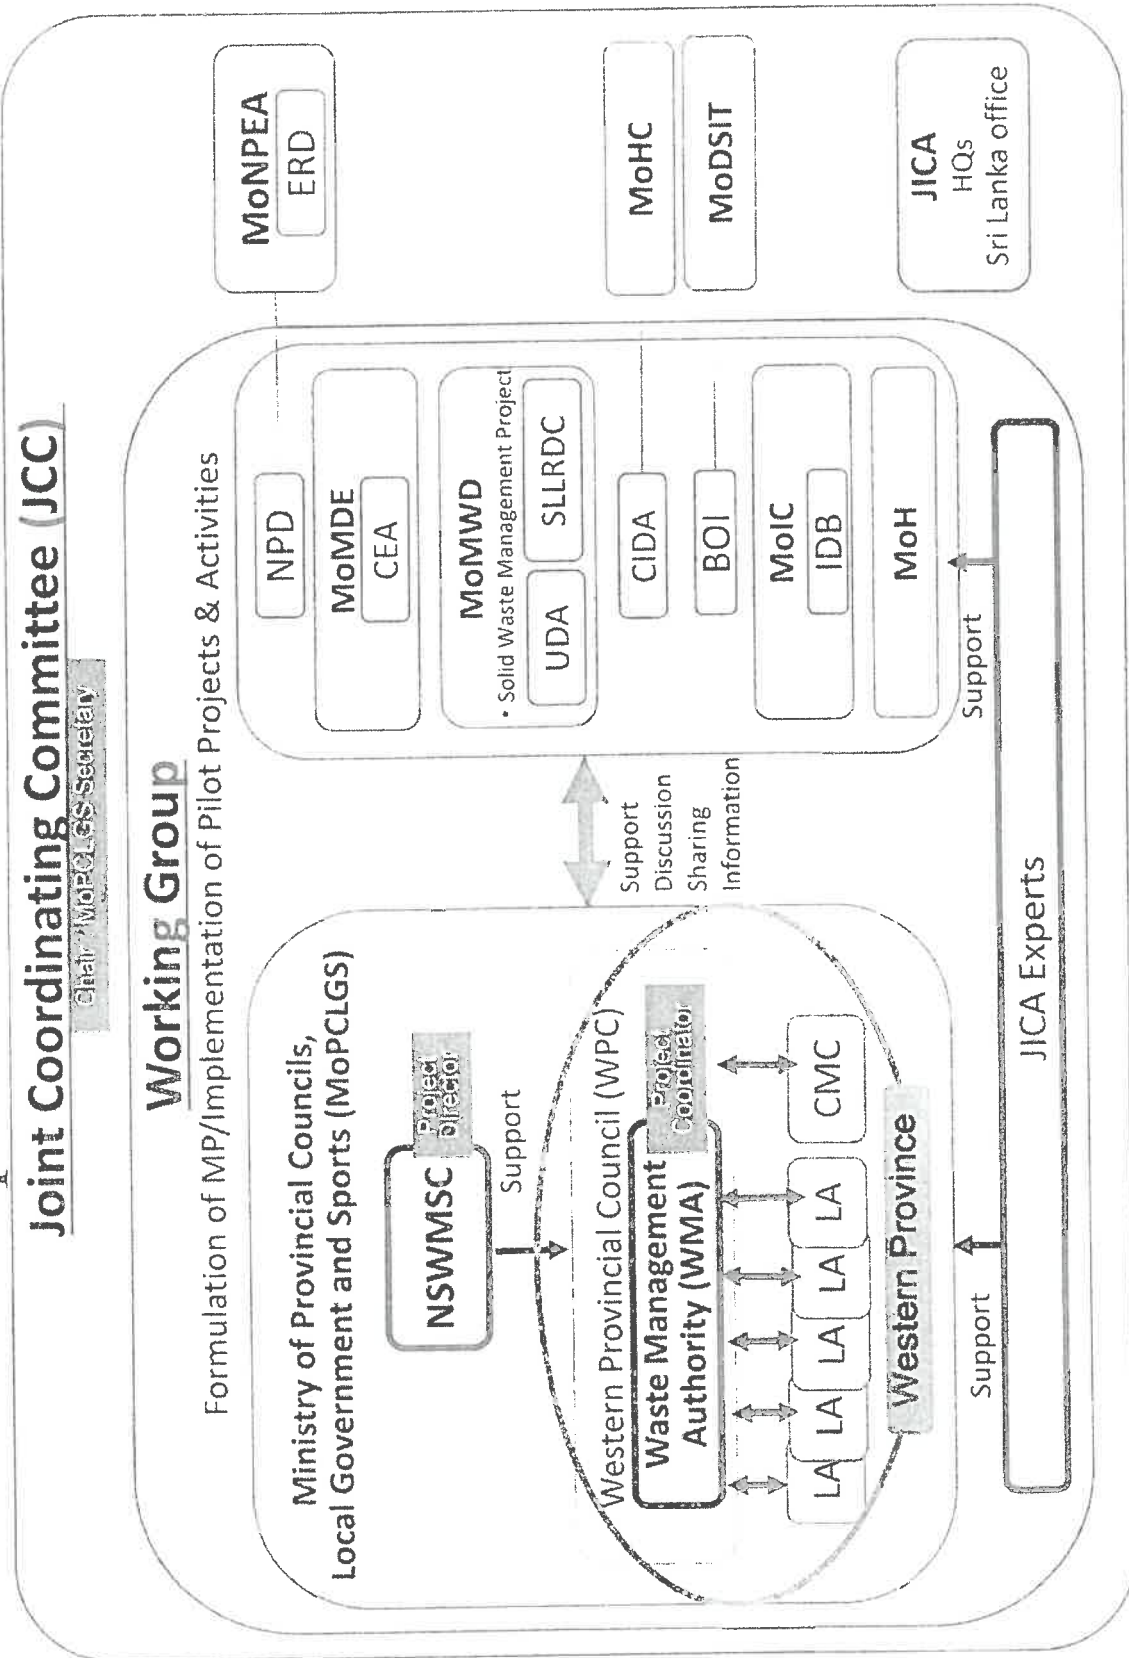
Joint Coordinating Committee (JCC)
Chair: MoPCLGS Secretary

Working Group
Formulation of MP/Implementation of Pilot Projects & Activities

Ministry of Provincial Councils, Local Government and Sports (MoPCLGS)

NSWMSC
Project Director

Support

Western Provincial Council (WPC)

Waste Management Authority (WMA)
Project Coordinator

LA LA LA LA LA LA

CMC

Western Province

Support

Support Discussion Sharing Information

NPD

MoMDE
CEA

MoMWD
• Solid Waste Management Project
UDA SLLRDC

CIDA

BOI

MoIC
IDB

MoH

Support

JICA Experts

MoNPEA
ERD

MoHC

MoDSIT

JICA
HQs
Sri Lanka office